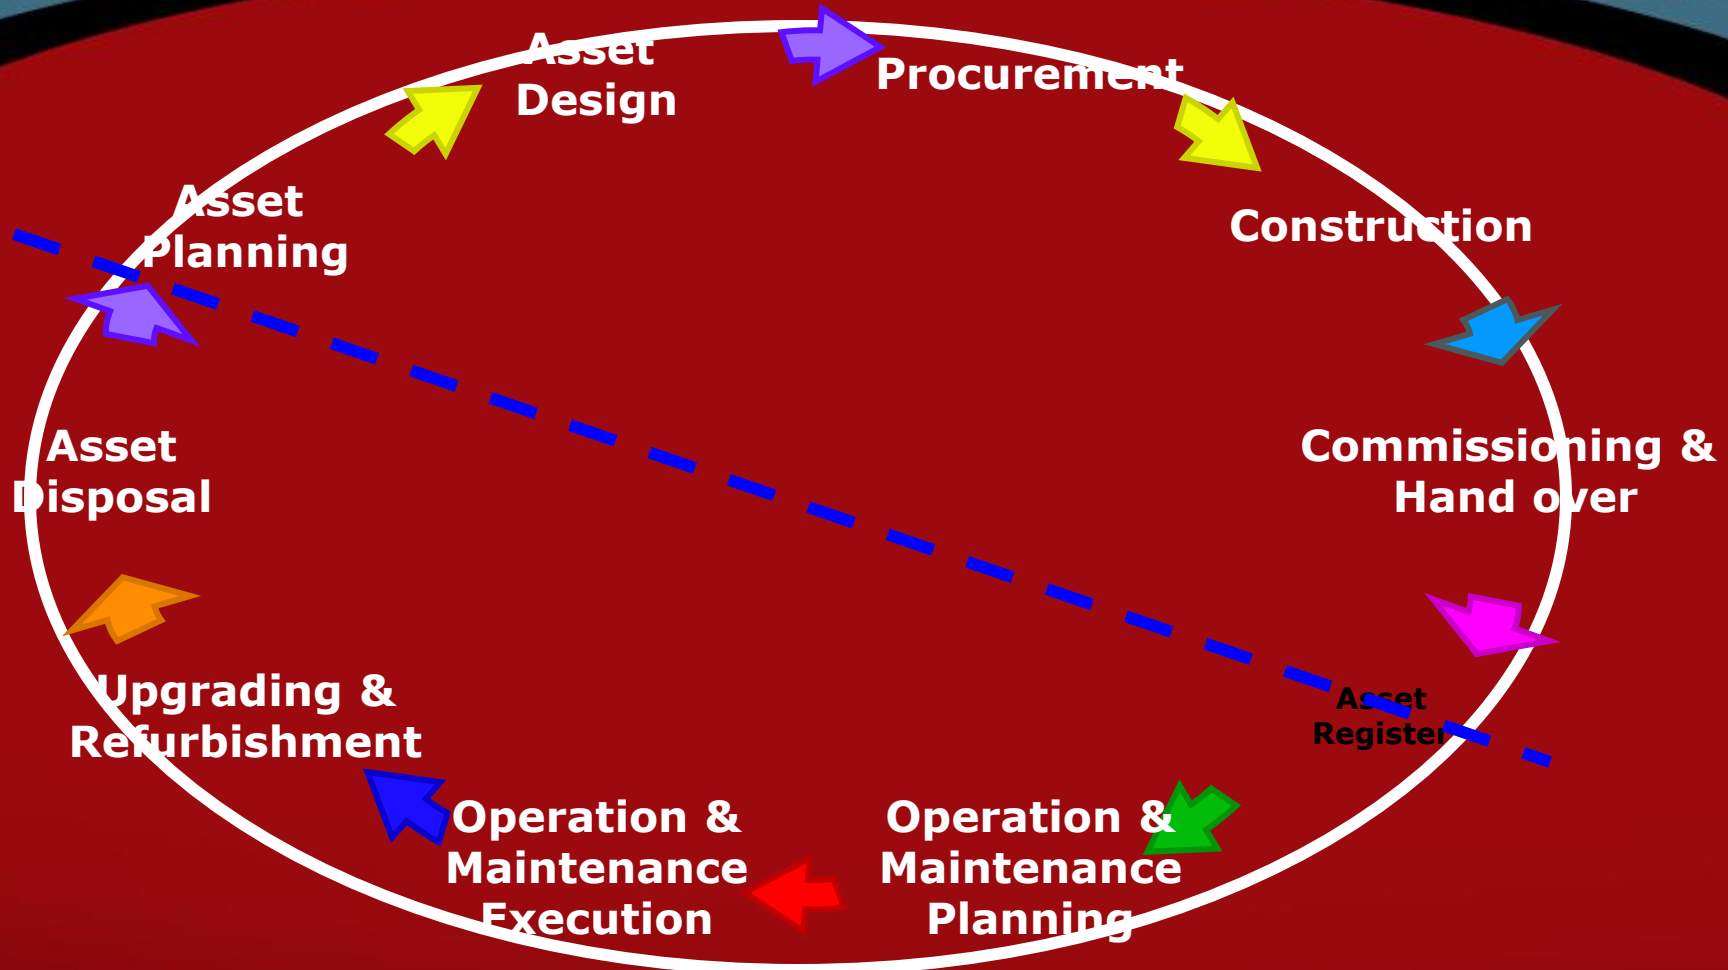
Asset Design

Procurement

Construction

Commissioning & Hand over

Asset Register

Operation & Maintenance Planning

Operation & Maintenance Execution

Upgrading & Refurbishment

Asset Disposal

Asset Planning